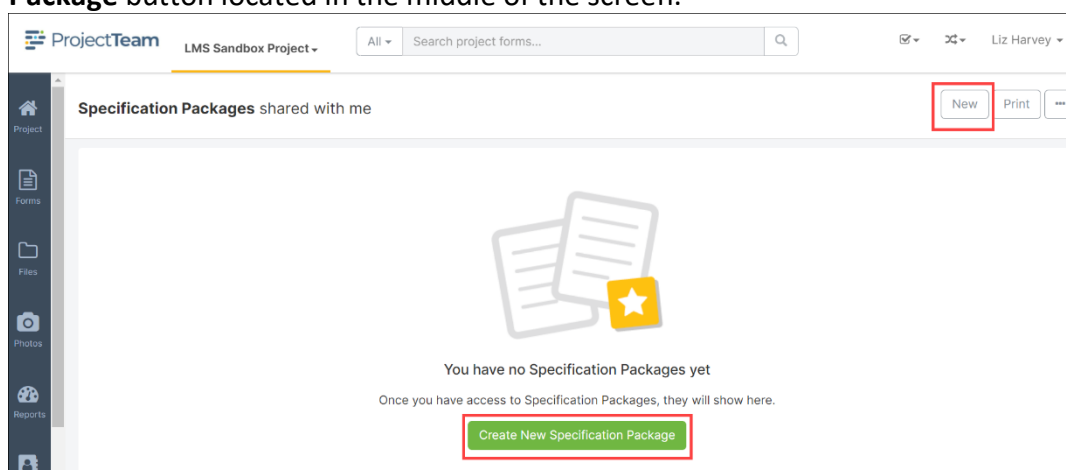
Package button located in the middle of the screen.

ProjectTeam LMS Sandbox Project All Search project forms... Liz Harvey

Project
Forms
Files
Photos
Reports

Specification Packages shared with me

New Print ···

You have no Specification Packages yet

Once you have access to Specification Packages, they will show here.

Create New Specification Package